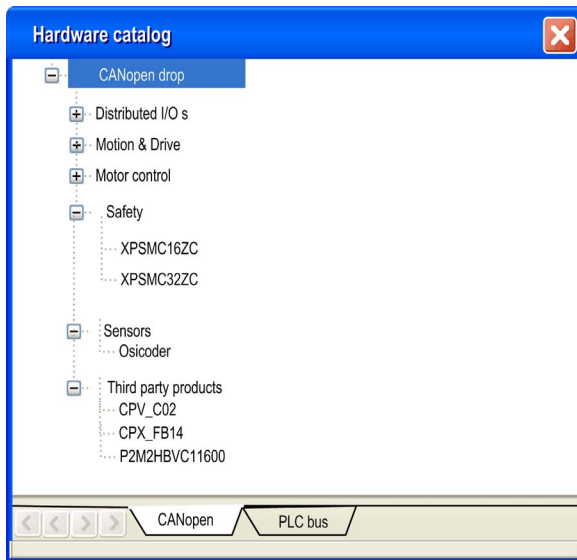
Hardware catalog

CANopen drop

Distributed I/O s

Motion & Drive

Motor control

Safety

XPSMC16ZC

XPSMC32ZC

Sensors

Osicoder

Third party products

CPV_C02

CPX_FB14

P2M2HBVC11600

CANopen

PLC bus